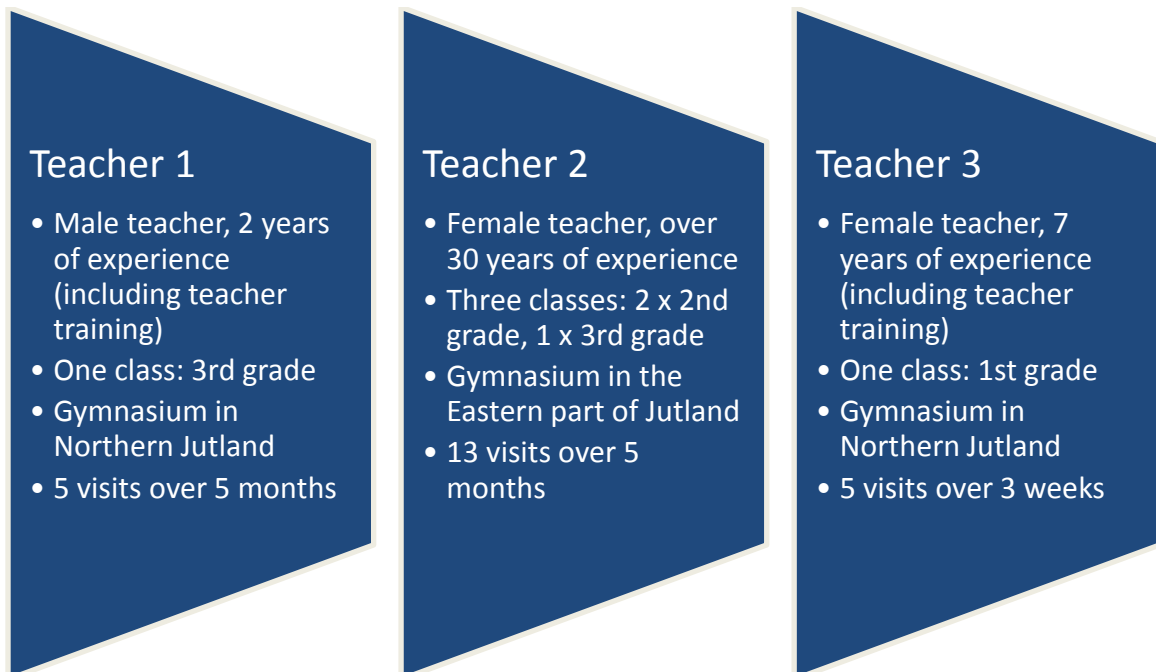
Teacher 1

• Male teacher, 2 years of experience (including teacher training)
• One class: 3rd grade
• Gymnasium in Northern Jutland
• 5 visits over 5 months

Teacher 2

• Female teacher, over 30 years of experience
• Three classes: 2 x 2nd grade, 1 x 3rd grade
• Gymnasium in the Eastern part of Jutland
• 13 visits over 5 months

Teacher 3

• Female teacher, 7 years of experience (including teacher training)
• One class: 1st grade
• Gymnasium in Northern Jutland
• 5 visits over 3 weeks